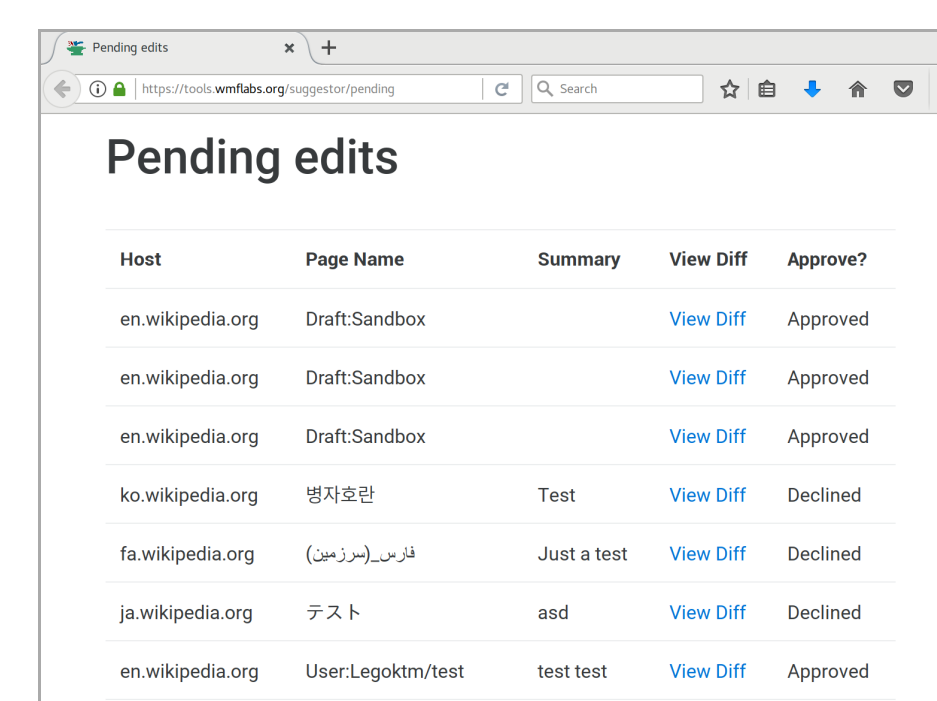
Pending edits
https://tools.wmflabs.org/suggestor/pending
Search

Pending edits

| Host | Page Name | Summary | View Diff | Approve? |
|---|---|---|---|---|
| en.wikipedia.org | Draft:Sandbox | | View Diff | Approved |
| en.wikipedia.org | Draft:Sandbox | | View Diff | Approved |
| en.wikipedia.org | Draft:Sandbox | | View Diff | Approved |
| ko.wikipedia.org | 병자호란 | Test | View Diff | Declined |
| fa.wikipedia.org | فارس_(سرزمین) | Just a test | View Diff | Declined |
| ja.wikipedia.org | テスト | asd | View Diff | Declined |
| en.wikipedia.org | User:Legoktm/test | test test | View Diff | Approved |